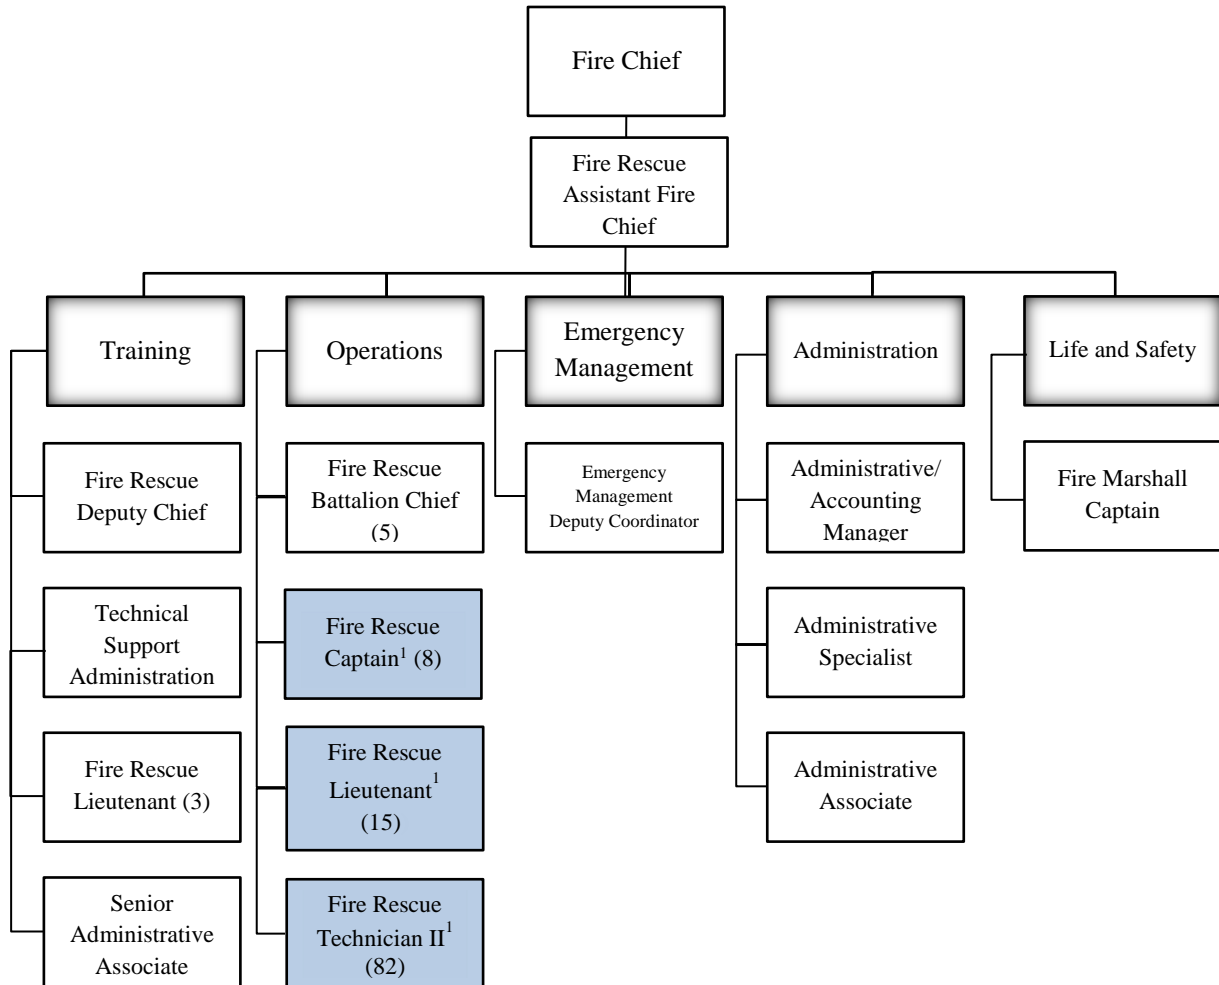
Fire Chief

Fire Rescue Assistant Fire Chief

Training

Fire Rescue Deputy Chief

Technical Support Administration

Fire Rescue Lieutenant (3)

Senior Administrative Associate

Operations

Fire Rescue Battalion Chief (5)

Fire Rescue Captain$^1$ (8)

Fire Rescue Lieutenant$^1$ (15)

Fire Rescue Technician II$^1$ (82)

Emergency Management

Emergency Management Deputy Coordinator

Administration

Administrative/ Accounting Manager

Administrative Specialist

Administrative Associate

Life and Safety

Fire Marshall Captain